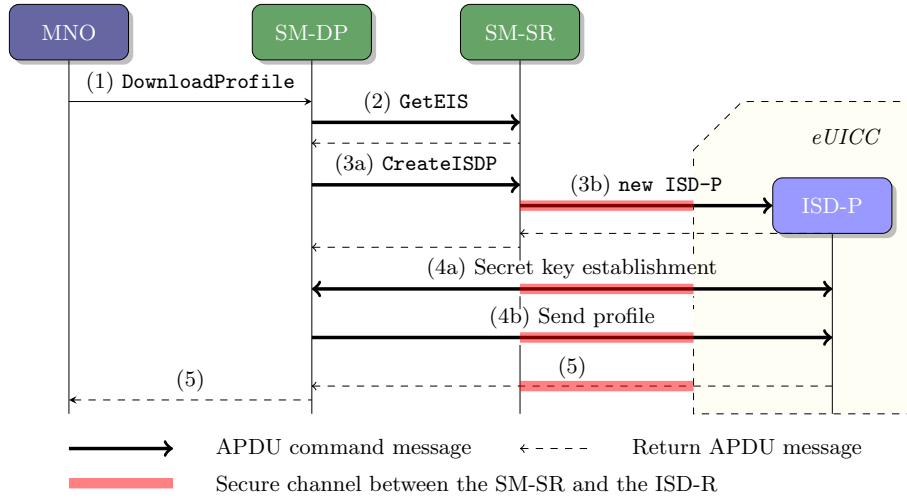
MNO

SM-DP

SM-SR

eUICC

(1) DownloadProfile

(2) GetEIS

(3a) CreateISDP

(3b) new ISD-P

ISD-P

(4a) Secret key establishment

(4b) Send profile

(5)

(5)

APDU command message

Return APDU message

Secure channel between the SM-SR and the ISD-R